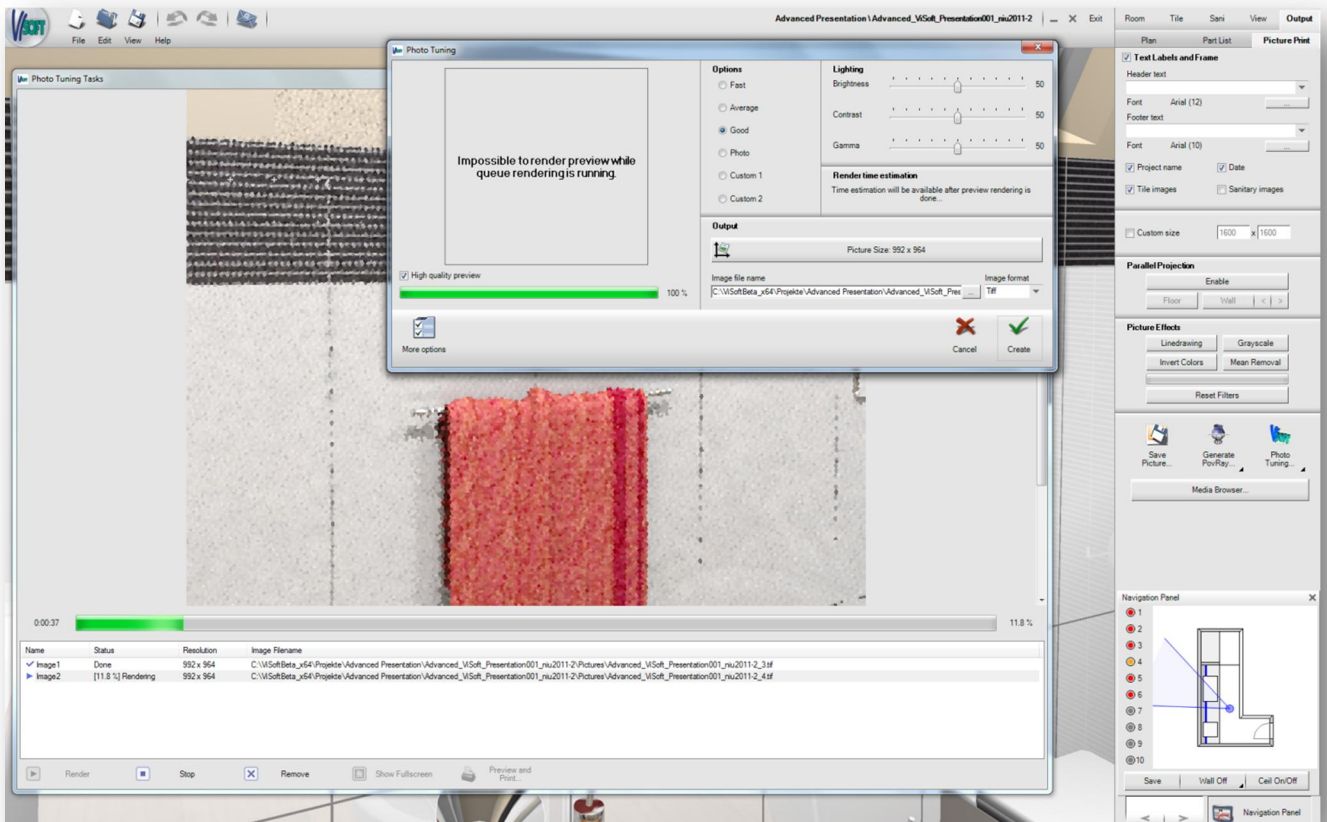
File Edit View Help

Advanced Presentation \ Advanced_ViSoft_Presentation001_niu2011-2 | _ X Exit

Room Tile Sani View Output
Plan Part List Picture Print
Text Labels and Frame
Header text
Font Arial (12) ...
Footer text
Font Arial (10) ...
Project name Date
Tile images Sanitary images
Custom size 1600 x 1600
Parallel Projection
Enable
Floor Wall < >
Picture Effects
Linedrawing Grayscale
Invert Colors Mean Removal
Reset Filters
Save Picture... Generate PovRay... Photo Tuning...
Media Browser...

Photo Tuning Tasks

Photo Tuning
Impossible to render preview while queue rendering is running.
High quality preview
100 %
Options
Fast
Average
Good
Photo
Custom 1
Custom 2
Lighting
Brightness 50
Contrast 50
Gamma 50
Render time estimation
Time estimation will be available after preview rendering is done...
Output
Picture Size: 992 x 964
Image file name
C:\ViSoftBeta_x64\Projekte\Advanced Presentation\Advanced_ViSoft_Pres ...
Image format
Tiff
More options
Cancel
Create

0:00:37
11.8 %

| Name | Status | Resolution | Image Filename |
|---|---|---|---|
| Image1 | Done | 992 x 964 | C:\ViSoftBeta_x64\Projekte\Advanced Presentation\Advanced_ViSoft_Presentation001_niu2011-2\Pictures\Advanced_ViSoft_Presentation001_niu2011-2_3.tif |
| Image2 | [11.8 %] Rendering | 992 x 964 | C:\ViSoftBeta_x64\Projekte\Advanced Presentation\Advanced_ViSoft_Presentation001_niu2011-2\Pictures\Advanced_ViSoft_Presentation001_niu2011-2_4.tif |

Render Stop Remove Show Fullscreen Preview and Print...

Navigation Panel
1
2
3
4
5
6
7
8
9
10
Save Wall Off Ceil On/Off
< > Navigation Panel